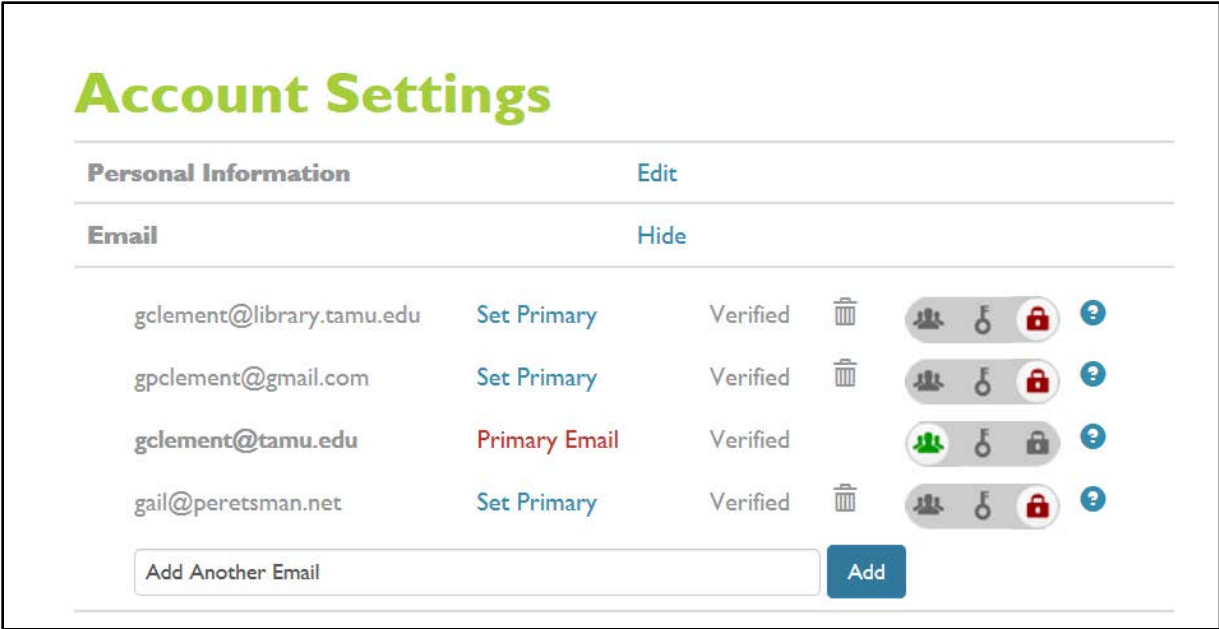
Account Settings

Personal Information Edit

Email Hide

gclement@library.tamu.edu Set Primary Verified

gpclement@gmail.com Set Primary Verified

gclement@tamu.edu Primary Email Verified

gail@peretsman.net Set Primary Verified

Add Another Email

Add